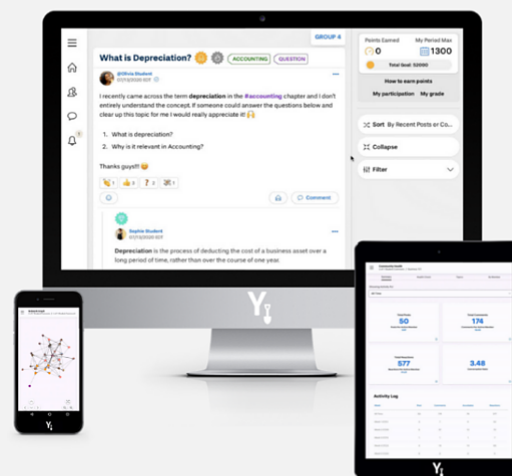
GROUP 4

What is Depreciation?

ACCOUNTING

QUESTION

@Olivia Student

I recently came across the term depreciation in the #accounting chapter and I don't entirely understand the concept. If someone could answer the questions below and clear up this topic for me I would really appreciate it! 🙌

1. What is depreciation?

2. Why is it relevant in Accounting?

Thanks guys!! 😊

1

1

3

Comment

Sophie Student

Depreciation is the process of deducting the cost of a business asset over a long period of time, rather than over the course of one year.

Points Earned

My Period Max

0

1300

Total Goal: 52000

How to earn points

My participation

My grade

Sort By Recent Posts or Co...

Collapse

Filter

50

174

577

3.48

Activity Log

Y